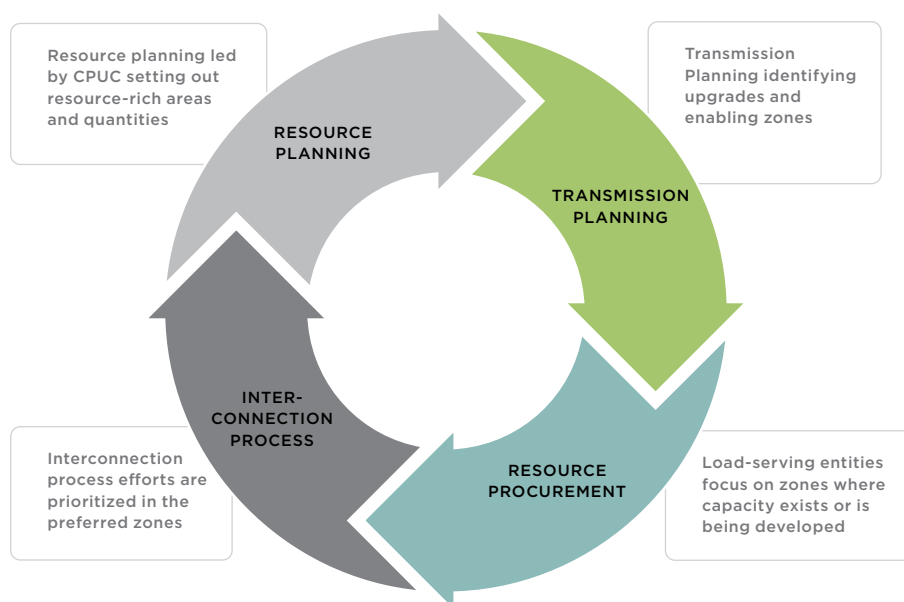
Resource planning led by CPUC setting out resource-rich areas and quantities

RESOURCE PLANNING

Transmission Planning identifying upgrades and enabling zones

TRANSMISSION PLANNING

INTER-CONNECTION PROCESS

RESOURCE PROCUREMENT

Interconnection process efforts are prioritized in the preferred zones

Load-serving entities focus on zones where capacity exists or is being developed